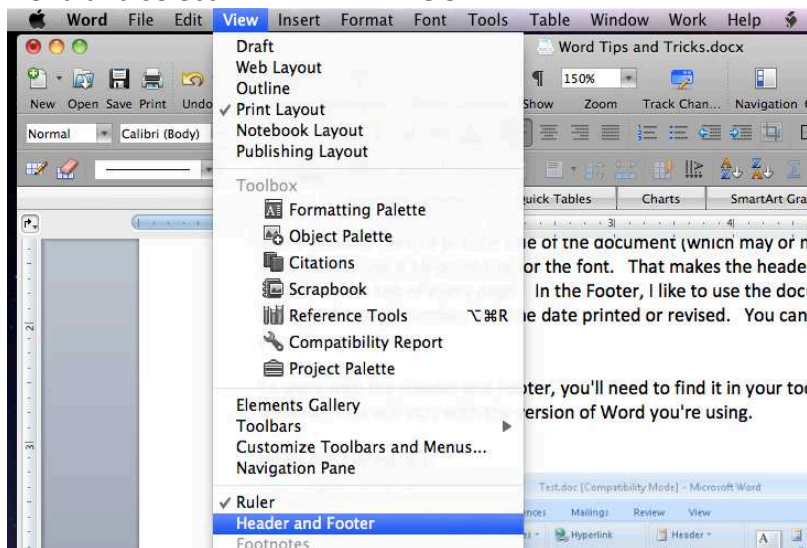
Word File Edit View Insert Format Font Tools Table Window Work Help

Word Tips and Tricks.docx

New Open Save Print Undo

Show Zoom Track Chan... Navigation

150%

Normal Calibri (Body)

Draft
Web Layout
Outline
✓ Print Layout
Notebook Layout
Publishing Layout

Toolbox
Formatting Palette
Object Palette
Citations
Scrapbook
Reference Tools ⌥⌘R
Compatibility Report
Project Palette

Elements Gallery
Toolbars
Customize Toolbars and Menus...
Navigation Pane

✓ Ruler
Header and Footer
Footnotes

Quick Tables Charts SmartArt Gra

ie of the document (which may or n
or the font. That makes the heade
In the Footer, I like to use the docu
ie date printed or revised. You can

ter, you'll need to find it in your too
ersion of Word you're using.

Test.doc [Compatibility Mode] - Microsoft Word

nces Mailings Review View

Hyperlink Header